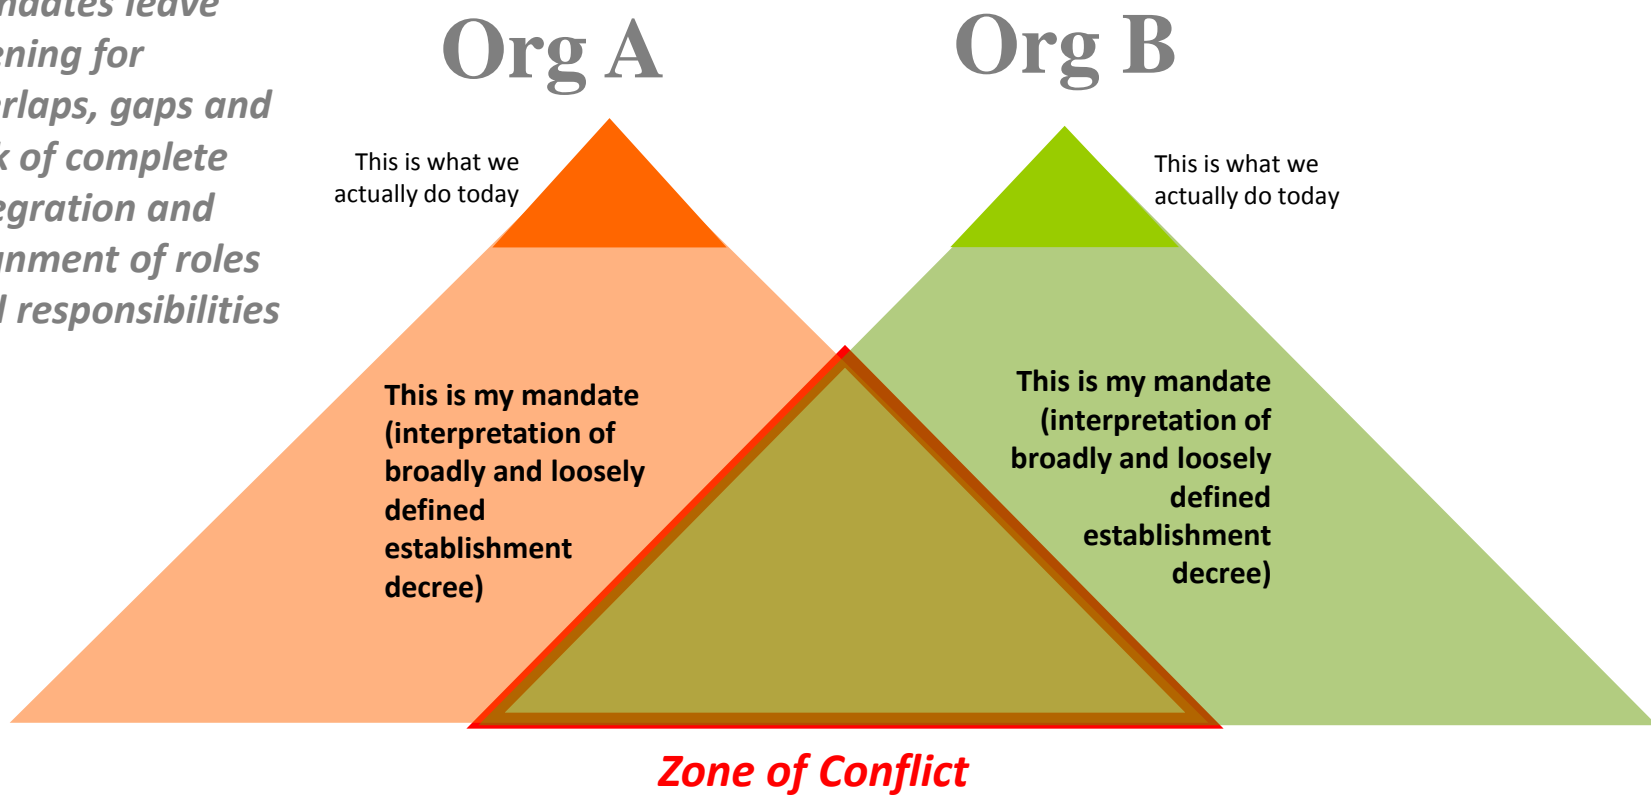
ndates leave ening for rlaps, gaps and k of complete egration and nment of roles l responsibilities

Org A

Org B

This is what we actually do today

This is what we actually do today

This is my mandate (interpretation of broadly and loosely defined establishment decree)

This is my mandate (interpretation of broadly and loosely defined establishment decree)

Zone of Conflict